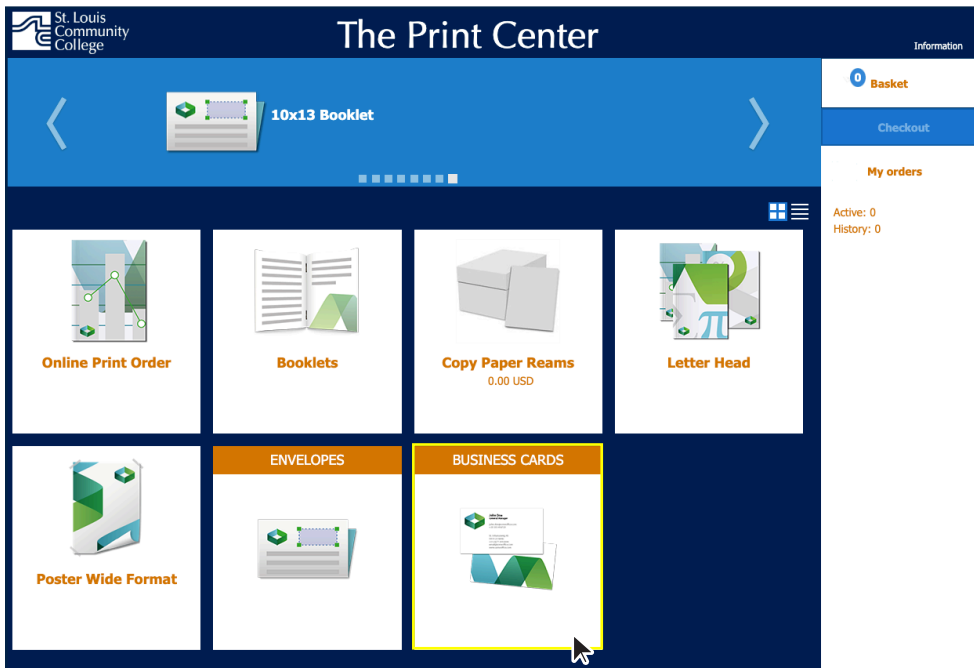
St. Louis Community College

The Print Center

Information

10x13 Booklet

0 Basket

Checkout

My orders

Active: 0
History: 0

Online Print Order

Booklets

Copy Paper Reams
0.00 USD

Letter Head

Poster Wide Format

ENVELOPES

BUSINESS CARDS